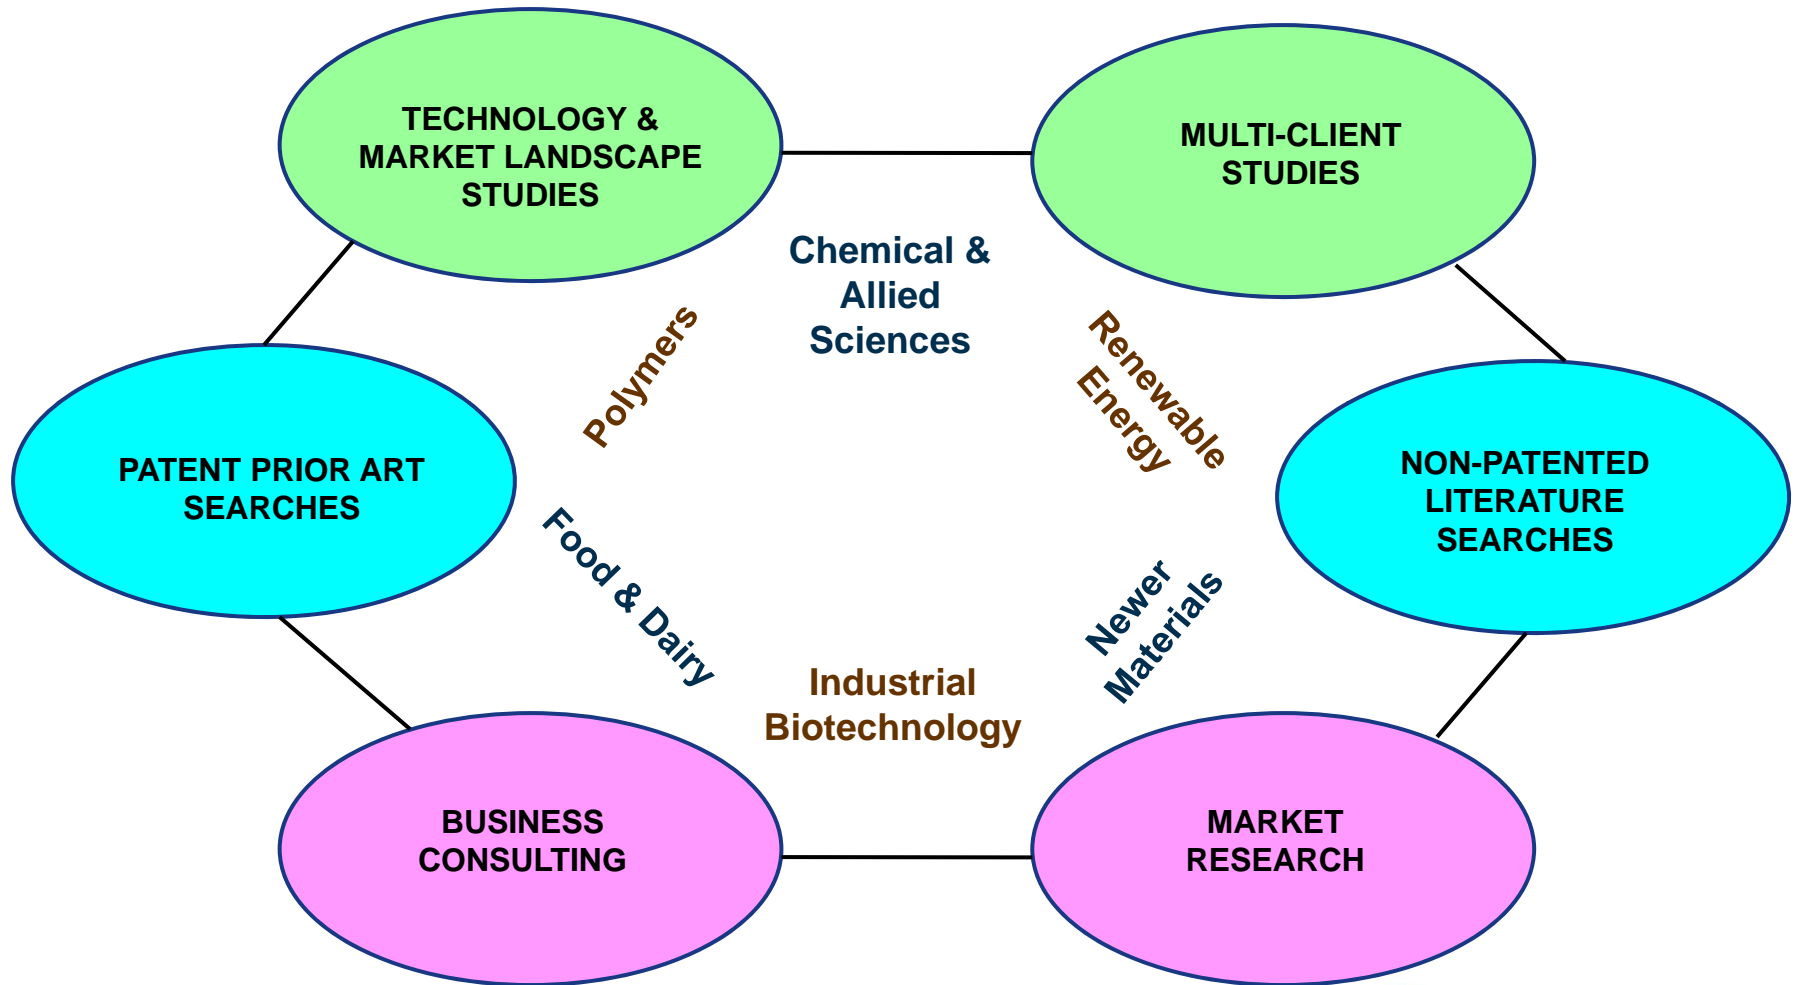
TECHNOLOGY & MARKET LANDSCAPE STUDIES

MULTI-CLIENT STUDIES

Chemical & Allied Sciences

Polymers

Renewable Energy

PATENT PRIOR ART SEARCHES

NON-PATENTED LITERATURE SEARCHES

Food & Dairy

Newer Materials

Industrial Biotechnology

BUSINESS CONSULTING

MARKET RESEARCH